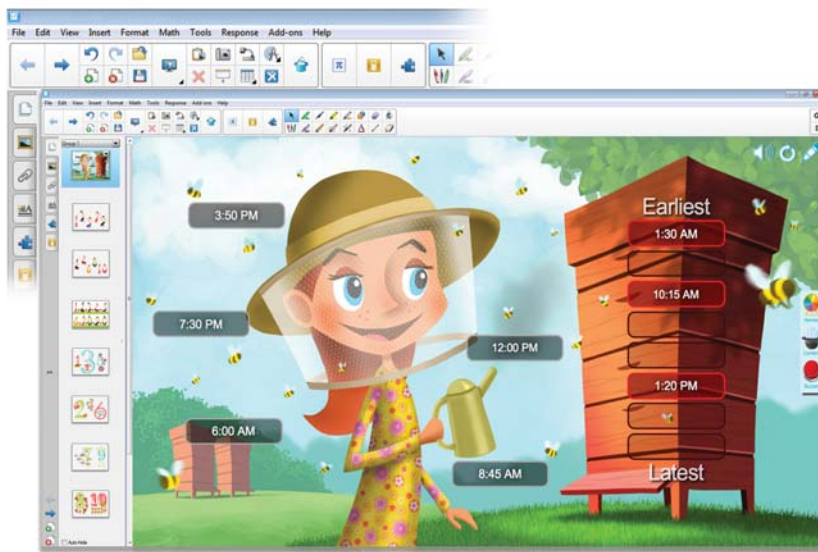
File Edit View Insert Format Math Tools Response Add-ons Help

File Edit View Insert Format Math Tools Response Add-ons Help

3:50 PM

7:30 PM

12:00 PM

6:00 AM

8:45 AM

Earliest

1:30 AM

10:15 AM

1:20 PM

Latest

Auto Hide